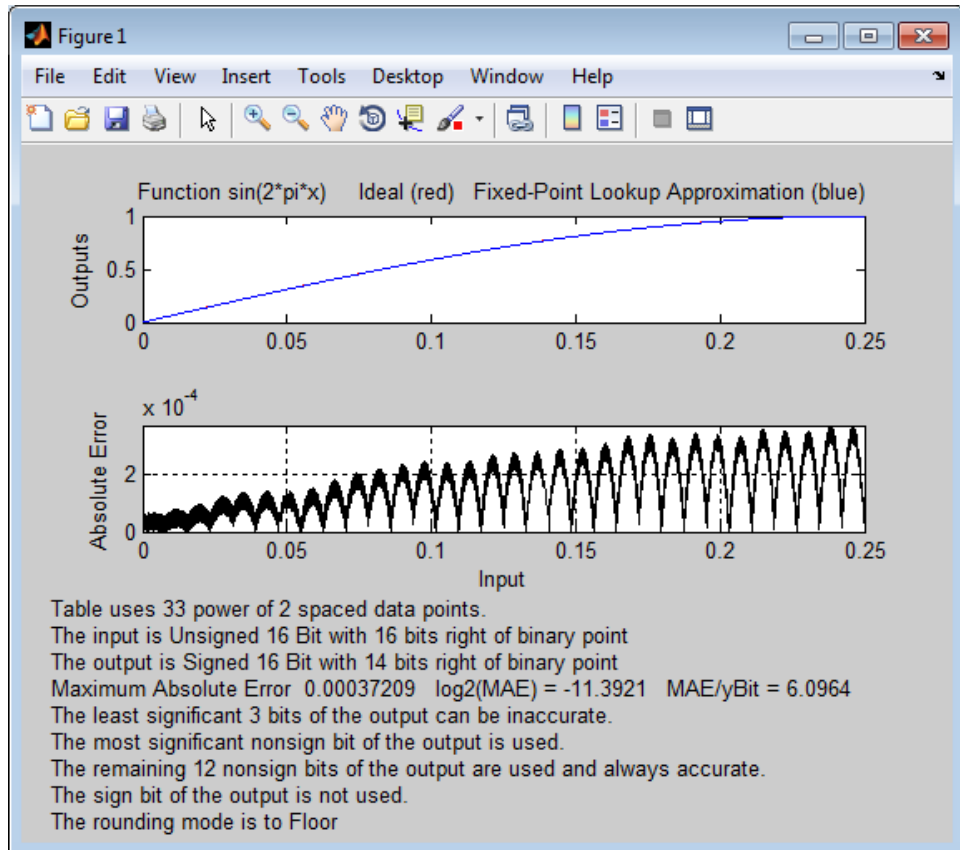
Figure 1

File Edit View Insert Tools Desktop Window Help

Function sin(2*pi*x) Ideal (red) Fixed-Point Lookup Approximation (blue)

Outputs

1

0.5

0

0 0.05 0.1 0.15 0.2 0.25

$x 10^{-4}$

Absolute Error

2

0

0 0.05 0.1 0.15 0.2 0.25

Input

Table uses 33 power of 2 spaced data points.
The input is Unsigned 16 Bit with 16 bits right of binary point
The output is Signed 16 Bit with 14 bits right of binary point
Maximum Absolute Error 0.00037209 log2(MAE) = -11.3921 MAE/yBit = 6.0964
The least significant 3 bits of the output can be inaccurate.
The most significant nonsign bit of the output is used.
The remaining 12 nonsign bits of the output are used and always accurate.
The sign bit of the output is not used.
The rounding mode is to Floor